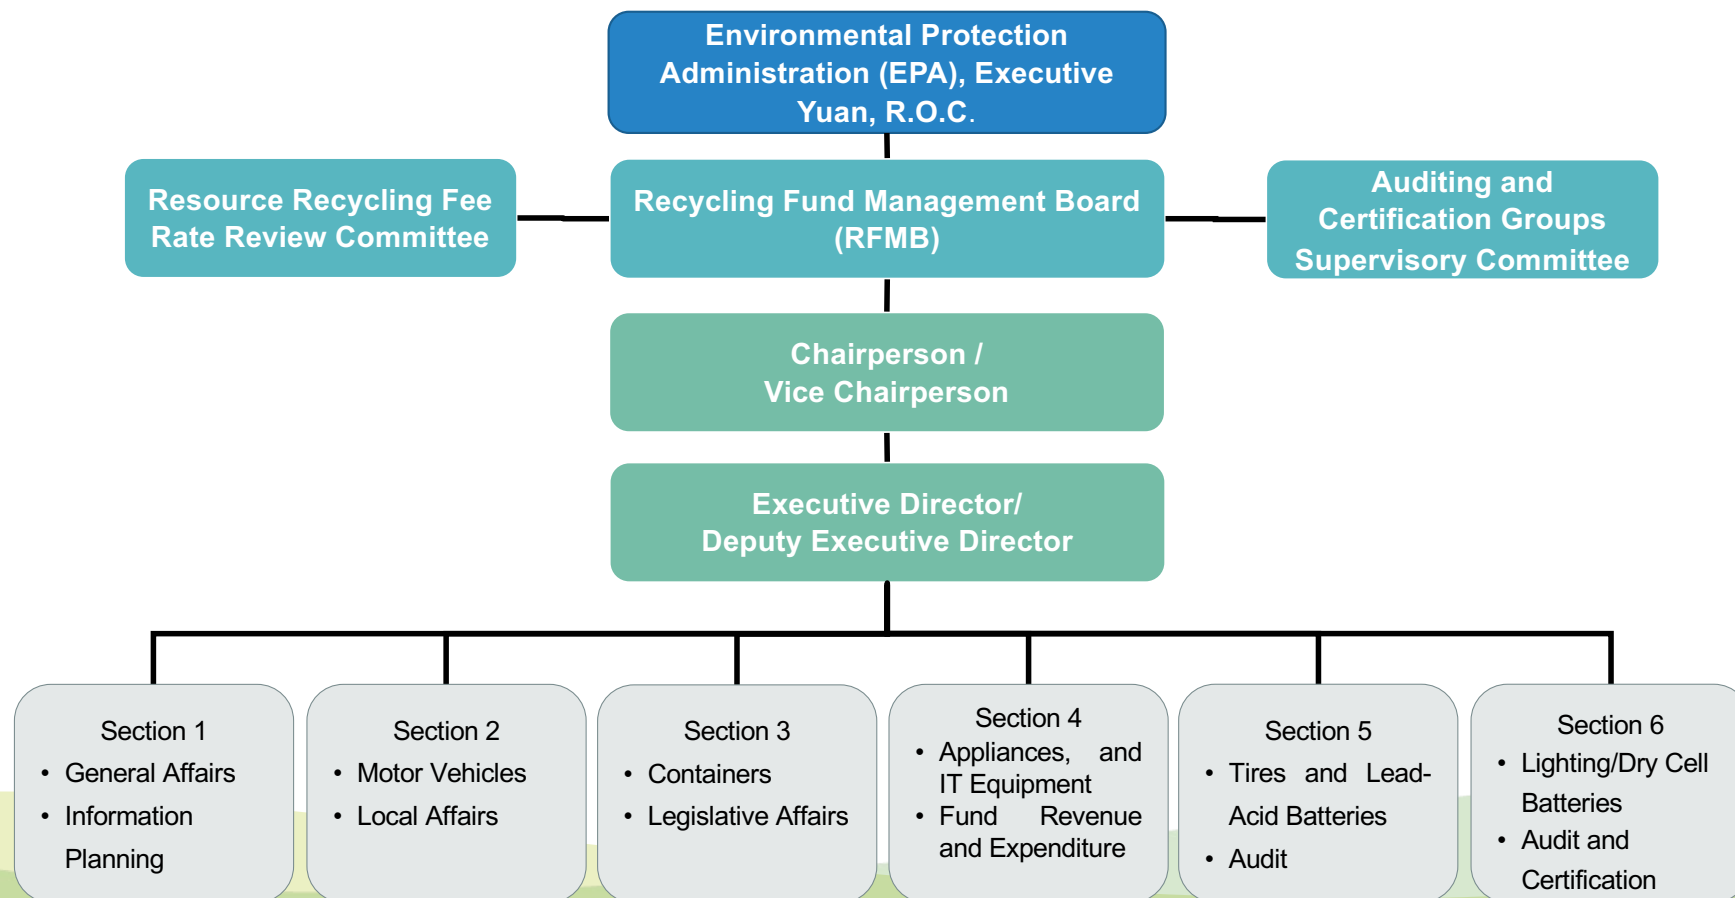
Environmental Protection Administration (EPA), Executive Yuan, R.O.C.

Resource Recycling Fee Rate Review Committee

Recycling Fund Management Board (RFMB)

Auditing and Certification Groups Supervisory Committee

Chairperson / Vice Chairperson

Executive Director/ Deputy Executive Director

Section 1
• General Affairs
• Information Planning

Section 2
• Motor Vehicles
• Local Affairs

Section 3
• Containers
• Legislative Affairs

Section 4
• Appliances, and IT Equipment
• Fund Revenue and Expenditure

Section 5
• Tires and Lead-Acid Batteries
• Audit

Section 6
• Lighting/Dry Cell Batteries
• Audit and Certification